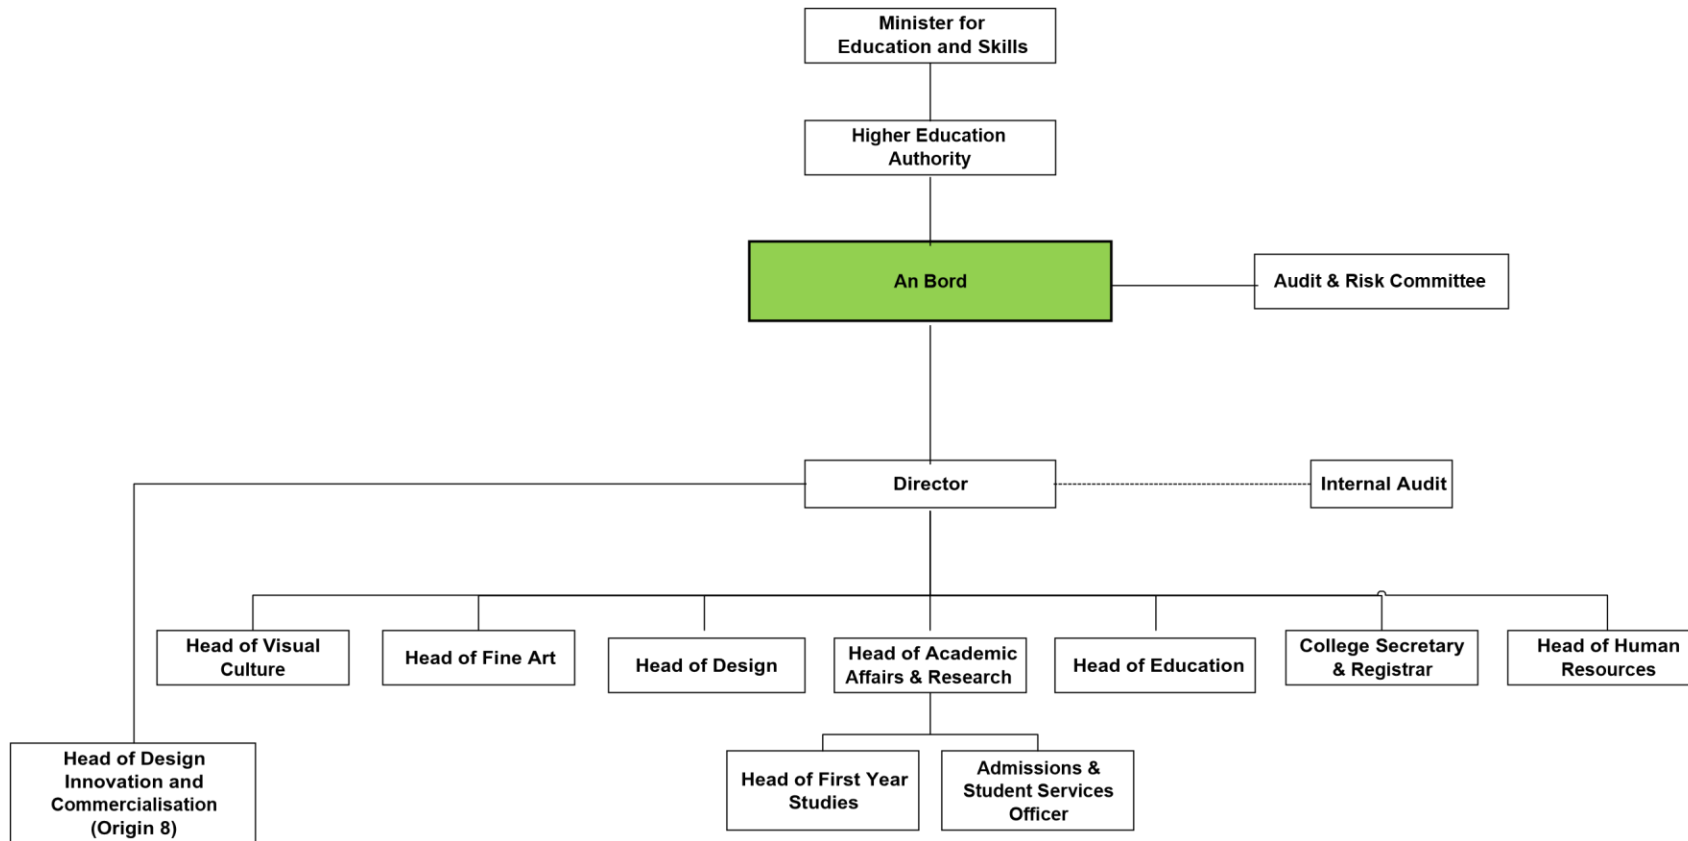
Minister for Education and Skills

Higher Education Authority

An Bord

Audit & Risk Committee

Director

Internal Audit

Head of Visual Culture

Head of Fine Art

Head of Design

Head of Academic Affairs & Research

Head of Education

College Secretary & Registrar

Head of Human Resources

Head of Design Innovation and Commercialisation (Origin 8)

Head of First Year Studies

Admissions & Student Services Officer